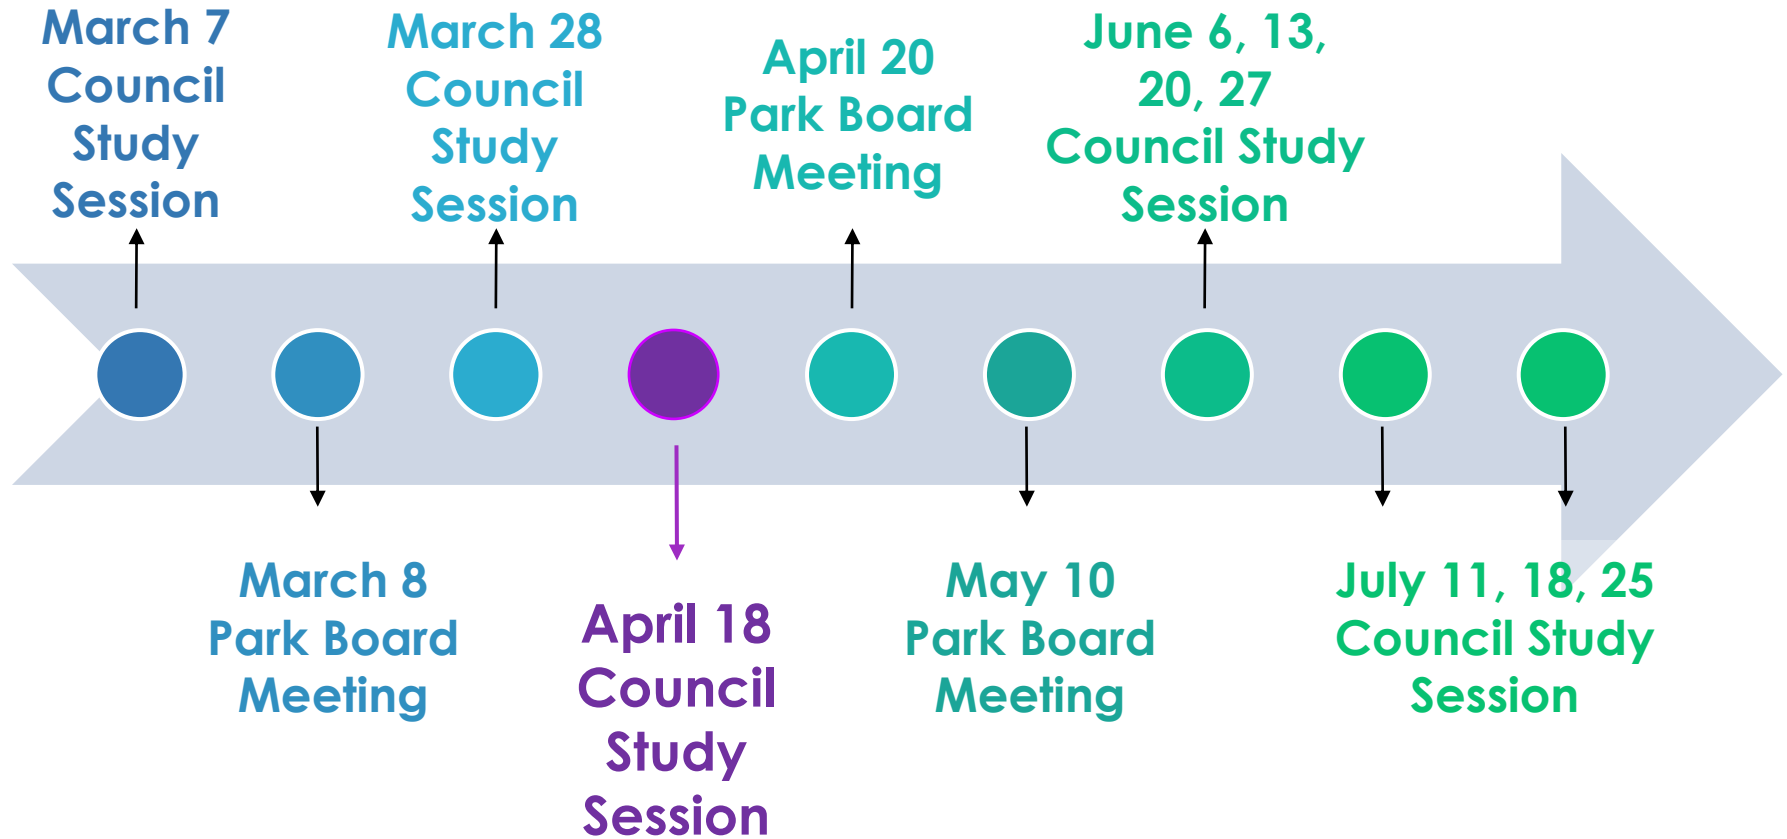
March 7 Council Study Session

March 28 Council Study Session

April 20 Park Board Meeting

June 6, 13, 20, 27 Council Study Session

March 8 Park Board Meeting

April 18 Council Study Session

May 10 Park Board Meeting

July 11, 18, 25 Council Study Session